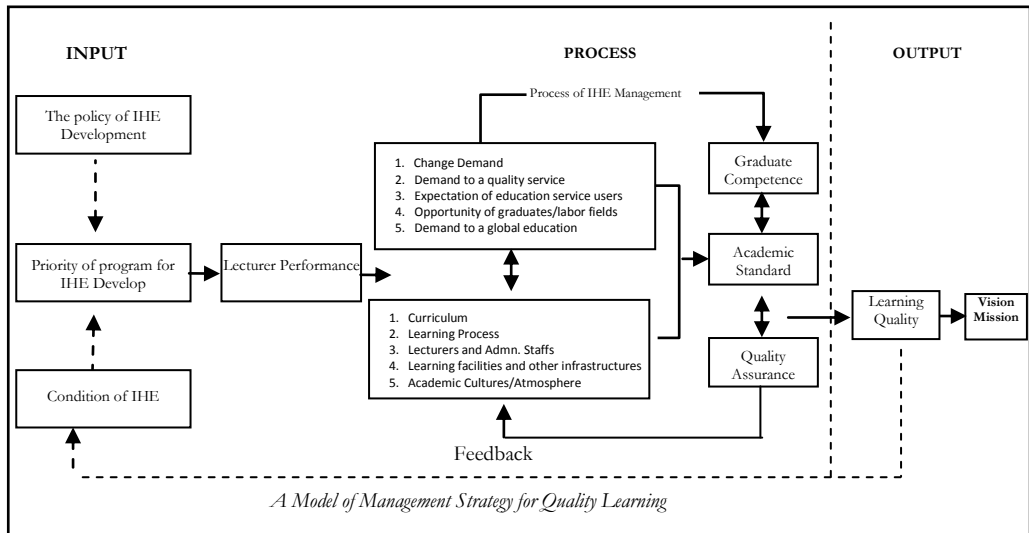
INPUT

PROCESS

OUTPUT

Process of IHE Management

The policy of IHE Development

1. Change Demand
2. Demand to a quality service
3. Expectation of education service users
4. Opportunity of graduates/labor fields
5. Demand to a global education

Graduate Competence

Academic Standard

Priority of program for IHE Develop

Lecturer Performance

1. Curriculum
2. Learning Process
3. Lecturers and Admn. Staffs
4. Learning facilities and other infrastructures
5. Academic Cultures/Atmosphere

Learning Quality

Vision Mission

Quality Assurance

Condition of IHE

Feedback

A Model of Management Strategy for Quality Learning